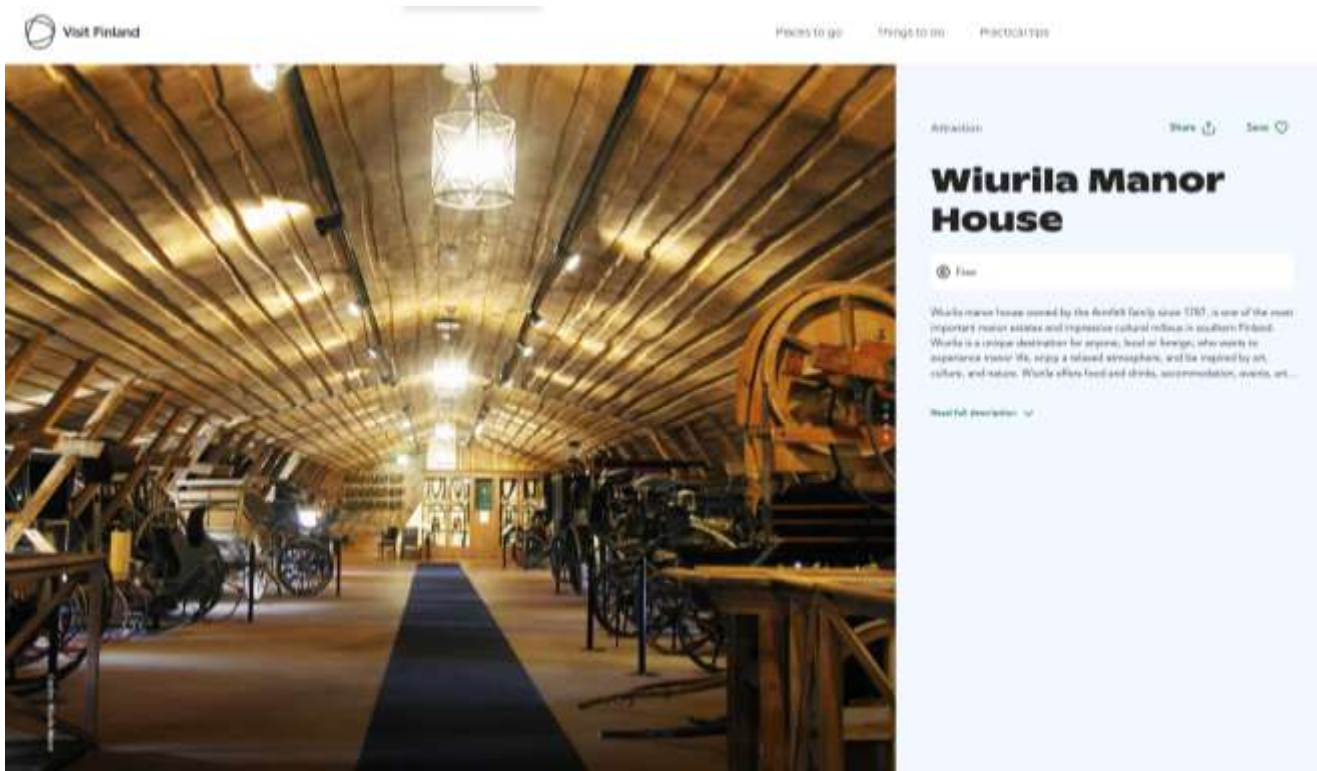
Visit Finland

Places to go Things to do Practical tips

Attraction

Share Save

Wiurila Manor House

Free

Wiurila manor house owned by the Armfelt family since 1787, is one of the most important manor estates and impressive cultural milieus in southern Finland. Wiurila is a unique destination for anyone, local or foreign, who wants to experience manor life, enjoy a relaxed atmosphere, and be inspired by art, culture, and nature. Wiurila offers food and drinks, accommodation, events, art...

Read full description